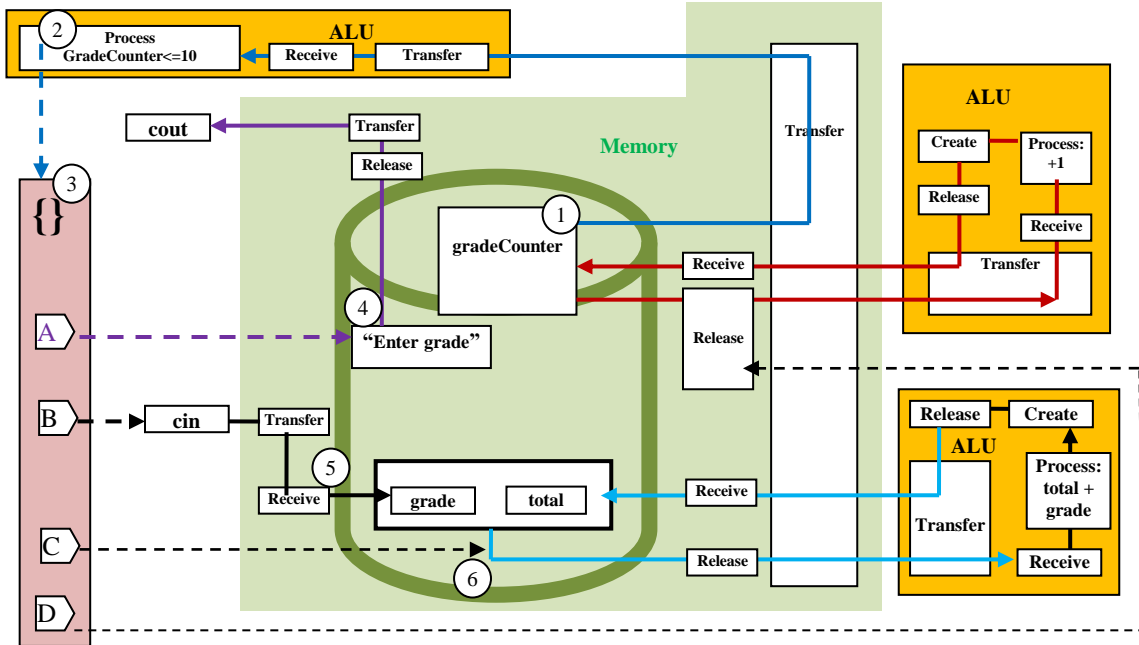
2
Process
GradeCounter<=10
Receive
Transfer
ALU

cout
Transfer
Release
Memory
Transfer

3
{}

1
gradeCounter

ALU
Create
Process:
+1
Release
Receive
Transfer

Receive
Release

4
"Enter grade"

A
B
cin
Transfer
5
Receive
grade
total

Release
Create
ALU
Transfer
Process:
total +
grade
Receive

C
6
Release
D